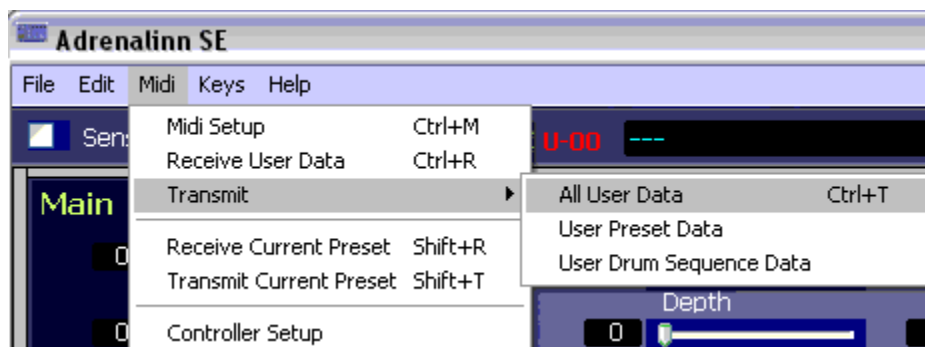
Adrenalinn SE

File Edit Midi Keys Help

Sens

U-00 ---

Main

0

0

Midi Setup Ctrl+M
Receive User Data Ctrl+R
Transmit

Receive Current Preset Shift+R
Transmit Current Preset Shift+T

Controller Setup

All User Data Ctrl+T
User Preset Data
User Drum Sequence Data

Depth

0